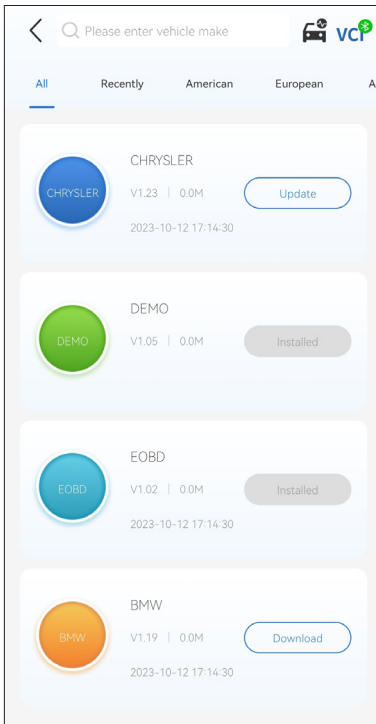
Please enter vehicle make

VCI

All Recently American European A

CHRYSLER
CHRYSLER
V1.23 | 0.0M
Update
2023-10-12 17:14:30

DEMO
DEMO
V1.05 | 0.0M
Installed

EOBD
EOBD
V1.02 | 0.0M
Installed
2023-10-12 17:14:30

BMW
BMW
V1.19 | 0.0M
Download
2023-10-12 17:14:30